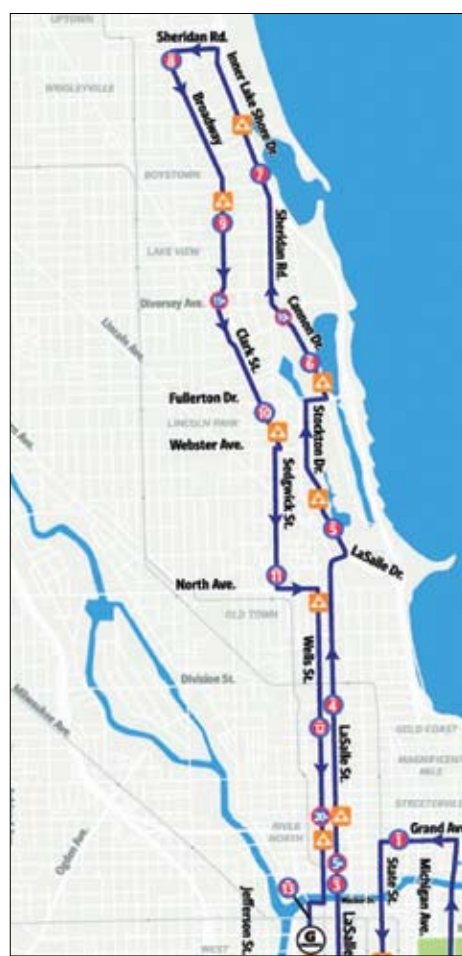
UPTOWN
Sheridan Rd.
Inner Lake Shore Dr.
WRIGLEYVILLE
8
Broadway
BOYSTOWN
7
9
Sheridan Rd.
LAKE VIEW
Diversey Ave.
Cannon Dr.
Lincoln Ave.
Clark St.
6
Fullerton Dr.
10
LINCOLN PARK
Stockton Dr.
Webster Ave.
Sedgwick St.
5
LaSalle Dr.
North Ave.
11
OLD TOWN
Wells St.
Division St.
4
12
LaSalle St.
GOLD COAST
MAGNIFICENT MILE
Milwaukee Ave.
STREETERVILLE
RIVER NORTH
20
1
Grand Ave
Ogden Ave.
2
3
State St.
Michigan Ave.
13
Jefferson St.
G
LaSalle
WEST